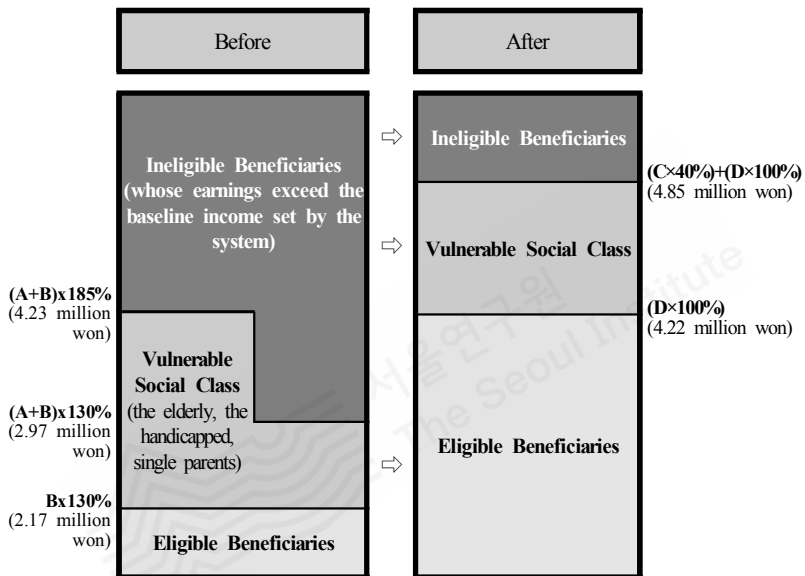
Before

After

Ineligible Beneficiaries (whose earnings exceed the baseline income set by the system)

(A+B)x185% (4.23 million won)

Vulnerable Social Class (the elderly, the handicapped, single parents)

(A+B)x130% (2.97 million won)

Bx130% (2.17 million won)

Eligible Beneficiaries

⇨

⇨

⇨

Ineligible Beneficiaries

(C×40%)+(D×100%) (4.85 million won)

Vulnerable Social Class

(D×100%) (4.22 million won)

Eligible Beneficiaries

서울연구원 The Seoul Institute